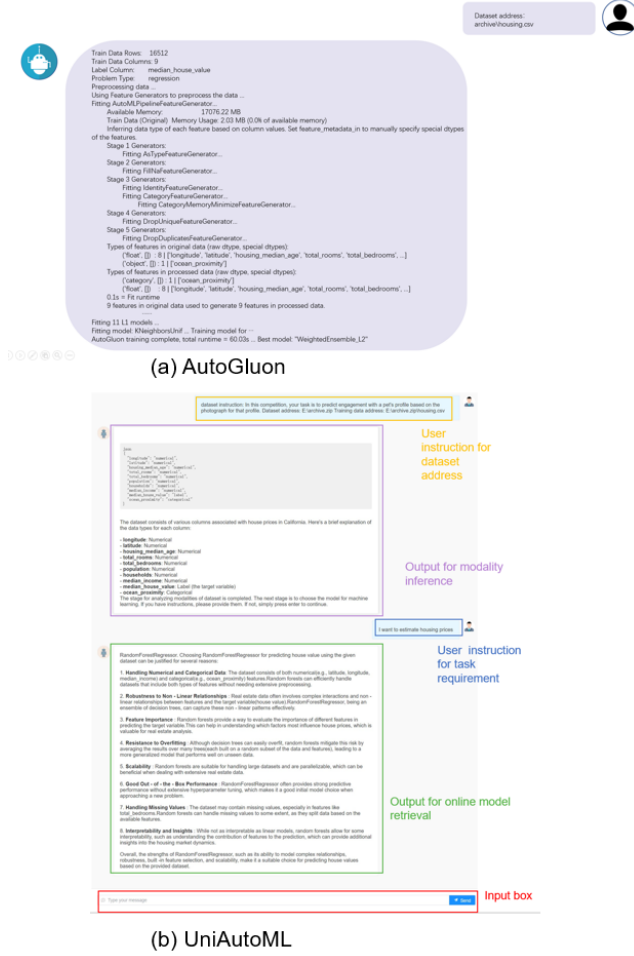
Dataset address: archive\housing.csv

Train Data Rows: 16512
Train Data Columns: 9
Label Column: median_house_value
Problem Type: regression
Preprocessing data ...
Using Feature Generators to preprocess the data ...
Fitting AutoMLPipelineFeatureGenerator...
Available Memory: 17076.22 MB
Train Data (Original) Memory Usage: 2.03 MB (0.0% of available memory)
Inferring data type of each feature based on column values. Set feature_metadata_in to manually specify special dtypes of the features.
Stage 1 Generators:
Fitting AsTypeFeatureGenerator...
Stage 2 Generators:
Fitting FillNaFeatureGenerator...
Stage 3 Generators:
Fitting IdentityFeatureGenerator...
Fitting CategoryFeatureGenerator...
Fitting CategoryMemoryMinimizeFeatureGenerator...
Stage 4 Generators:
Fitting DropUniqueFeatureGenerator...
Stage 5 Generators:
Fitting DropDuplicatesFeatureGenerator...
Types of features in original data (raw dtype, special dtypes):
('float', []) : 8 | ['longitude', 'latitude', 'housing_median_age', 'total_rooms', 'total_bedrooms', ...]
('object', []) : 1 | ['ocean_proximity']
Types of features in processed data (raw dtype, special dtypes):
('category', []) : 1 | ['ocean_proximity']
('float', []) : 8 | ['longitude', 'latitude', 'housing_median_age', 'total_rooms', 'total_bedrooms', ...]
0.1s = Fit runtime
9 features in original data used to generate 9 features in processed data.
......
Fitting 11 L1 models ...
Fitting model: KNeighborsUnif ... Training model for ···
AutoGluon training complete, total runtime = 60.03s ... Best model: "WeightedEnsemble_L2"

(a) AutoGluon

dataset instruction: In this competition, your task is to predict engagement with a pet's profile based on the photograph for that profile. Dataset address: E:\archive.zip Training data address: E:\archive\housing.csv

User instruction for dataset address

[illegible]

The dataset consists of various columns associated with house prices in California. Here's a brief explanation of the data types for each column:

- longitude: Numerical
- latitude: Numerical
- housing_median_age: Numerical
- total_rooms: Numerical
- total_bedrooms: Numerical
- population: Numerical
- households: Numerical
- median_income: Numerical
- median_house_value: Label (the target variable)
- ocean_proximity: Categorical
The stage for analyzing modalities of dataset is completed. The next stage is to choose the model for machine learning. If you have instructions, please provide them. If not, simply press enter to continue.

Output for modality inference

I want to estimate housing prices

User instruction for task requirement

RandomForestRegressor: Choosing RandomForestRegressor for predicting house value using the given dataset can be justified for several reasons:

1. Handling Numerical and Categorical Data: The dataset consists of both numerical(e.g., latitude, longitude, median_income) and categorical(e.g., ocean_proximity) features.Random forests can efficiently handle datasets that include both types of features without needing extensive preprocessing.

2. Robustness to Non - Linear Relationships : Real estate data often involves complex interactions and non - linear relationships between features and the target variable(house value).Random forests, being an ensemble of decision trees, can capture these non - linear patterns effectively.

3. Feature Importance : Random forests provide a way to evaluate the importance of different features in predicting the target variable.This can help in understanding which factors most influence house prices, which is valuable for real estate analysis.

4. Resistance to Overfitting : Although decision trees can easily overfit, random forests mitigate this risk by averaging the results over many trees(each built on a random subset of the data and features), leading to a more generalized model that performs well on unseen data.

5. Scalability : Random forests are suitable for handling large datasets and are parallelizable, which can be beneficial when dealing with extensive real estate data.

6. Good Out - of - the - Box Performance : RandomForestRegressor often provides strong predictive performance without extensive hyperparameter tuning, which makes it a good initial model choice when approaching a new problem.

7. Handling Missing Values : The dataset may contain missing values, especially in features like total_bedrooms.Random forests can handle missing values to some extent, as they split data based on the available features.

8. Interpretability and Insights : While not as interpretable as linear models, random forests allow for some interpretability, such as understanding the contribution of features to the prediction, which can provide additional insights into the housing market dynamics.

Overall, the strengths of RandomForestRegressor, such as its ability to model complex relationships, robustness, built-in feature selection, and scalability, make it a suitable choice for predicting house values based on the provided dataset.

Output for online model retrieval

Type your message
Send

Input box

(b) UniAutoML